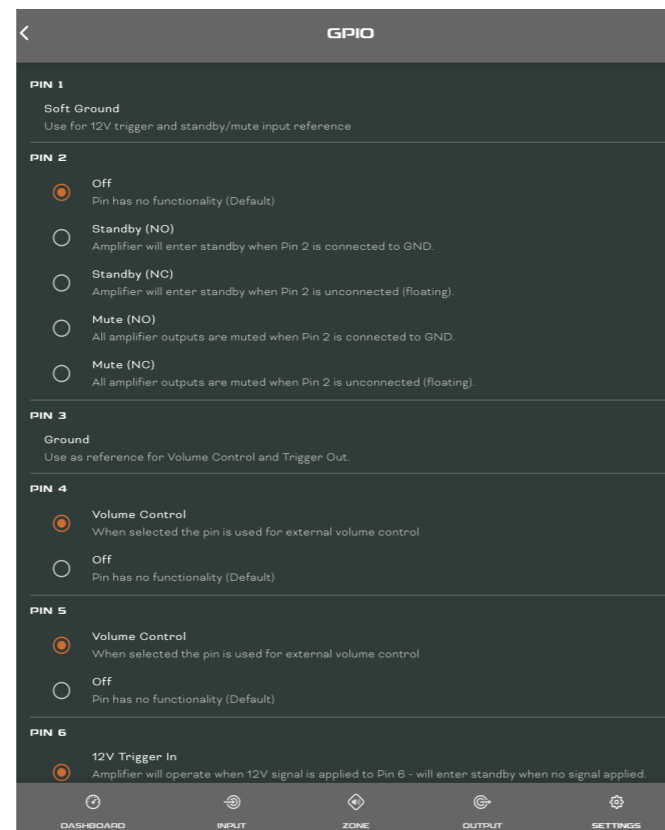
GPIO

PIN 1

Soft Ground
Use for 12V trigger and standby/mute input reference

PIN 2

Off
Pin has no functionality (Default)

Standby (NO)
Amplifier will enter standby when Pin 2 is connected to GND.

Standby (NC)
Amplifier will enter standby when Pin 2 is unconnected (floating).

Mute (NO)
All amplifier outputs are muted when Pin 2 is connected to GND.

Mute (NC)
All amplifier outputs are muted when Pin 2 is unconnected (floating).

PIN 3

Ground
Use as reference for Volume Control and Trigger Out.

PIN 4

Volume Control
When selected the pin is used for external volume control

Off
Pin has no functionality (Default)

PIN 5

Volume Control
When selected the pin is used for external volume control

Off
Pin has no functionality (Default)

PIN 6

12V Trigger In
Amplifier will operate when 12V signal is applied to Pin 6 - will enter standby when no signal applied.

DASHBOARD INPUT ZONE OUTPUT SETTINGS